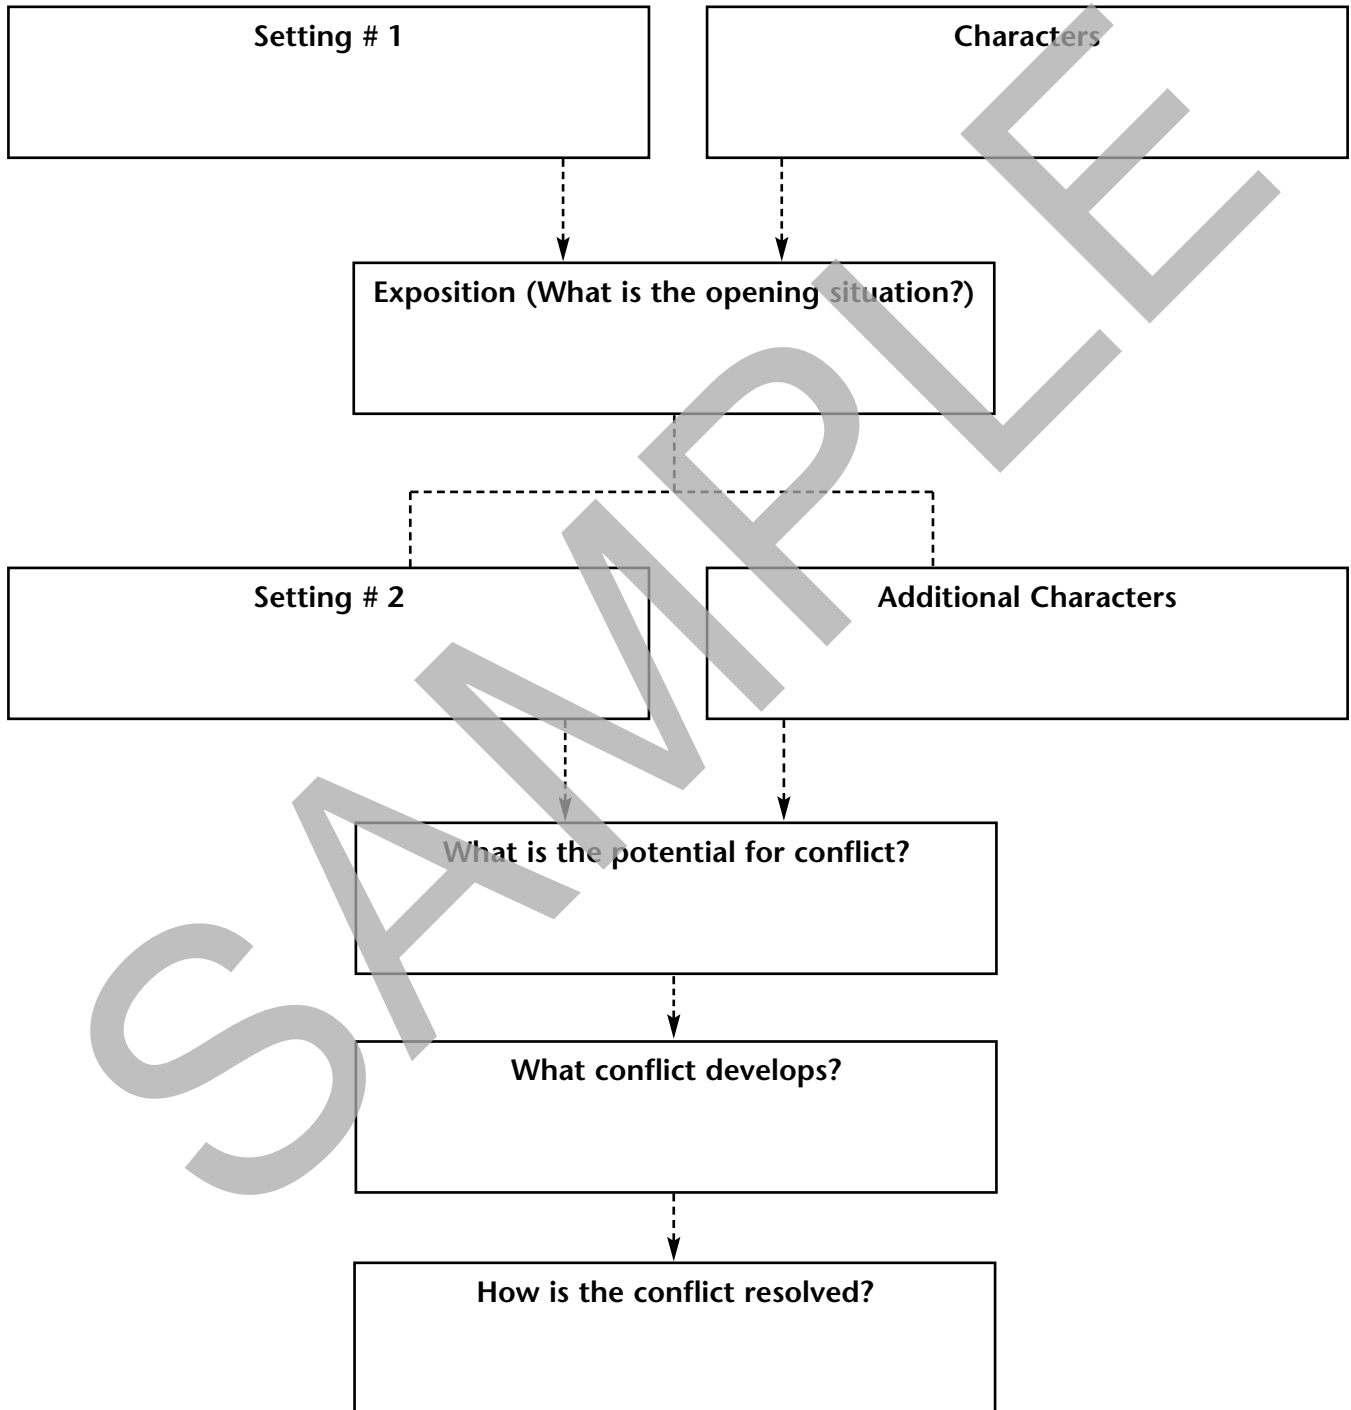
Setting # 1

Characters

Exposition (What is the opening situation?)

Setting # 2

Additional Characters

What is the potential for conflict?

What conflict develops?

How is the conflict resolved?

SAMPLE